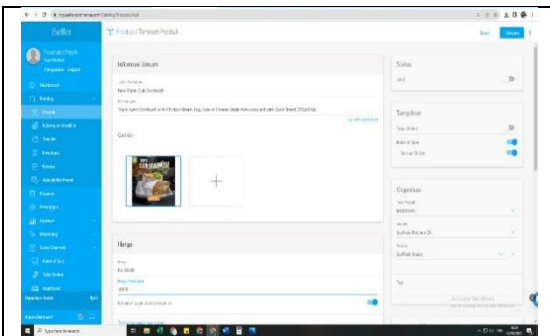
Sellet

Produk / Tambah Produk

Informasi Umum

Nama Produk
New Style Club Sandwich

Deskripsi
Triple layers Sandwich with Chicken Breast, Egg, Slice of Cheese. Made from wrapped with Sour Bread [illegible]

Gambar

Harga

Status

Tampilkan

Toko Online

Organisasi

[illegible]

Type here to search